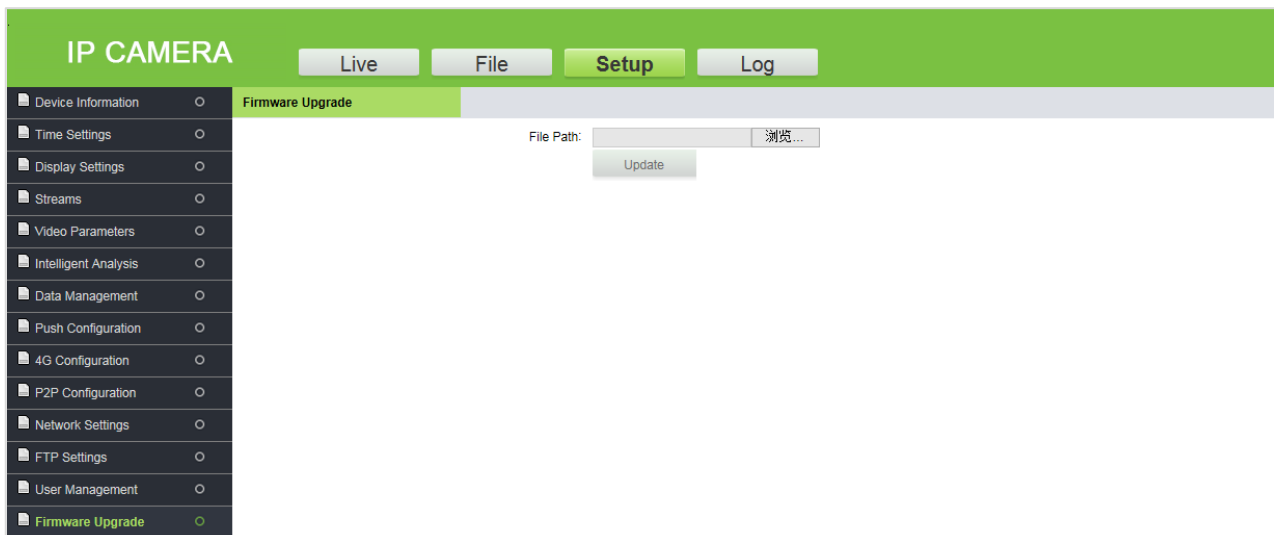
IP CAMERA

Live
File
Setup
Log

Device Information
Time Settings
Display Settings
Streams
Video Parameters
Intelligent Analysis
Data Management
Push Configuration
4G Configuration
P2P Configuration
Network Settings
FTP Settings
User Management
Firmware Upgrade

Firmware Upgrade

File Path: 浏览...

Update